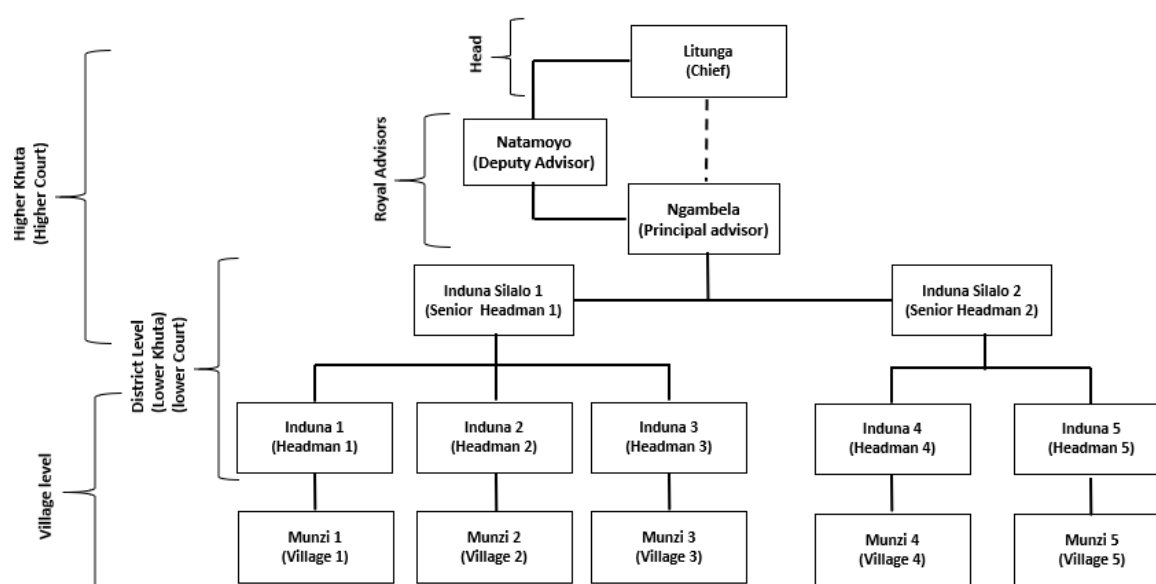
Higher Khuta (Higher Court)

Head

Litunga (Chief)

Royal Advisors

Natamoyo (Deputy Advisor)

Ngambela (Principal advisor)

District Level (Lower Khuta) (lower Court)

Induna Silalo 1 (Senior Headman 1)

Induna Silalo 2 (Senior Headman 2)

Village level

Induna 1 (Headman 1)

Induna 2 (Headman 2)

Induna 3 (Headman 3)

Induna 4 (Headman 4)

Induna 5 (Headman 5)

Munzi 1 (Village 1)

Munzi 2 (Village 2)

Munzi 3 (Village 3)

Munzi 4 (Village 4)

Munzi 5 (Village 5)